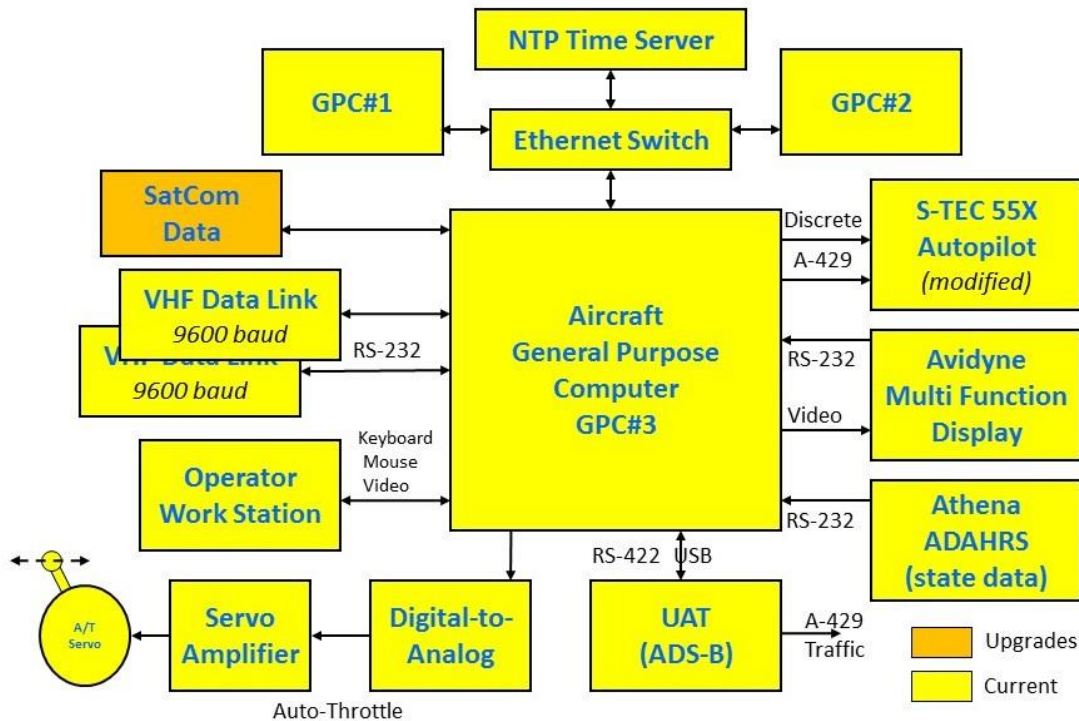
NTP Time Server

GPC#1

Ethernet Switch

GPC#2

SatCom Data

Discrete

S-TEC 55X Autopilot *(modified)*

A-429

VHF Data Link *9600 baud*

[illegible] *9600 baud*

RS-232

Aircraft General Purpose Computer GPC#3

RS-232

Avidyne Multi Function Display

Video

Keyboard Mouse Video

Operator Work Station

RS-232

Athena ADAHRS (state data)

RS-422 USB

A/T Servo

Servo Amplifier

Digital-to-Analog

UAT (ADS-B)

A-429 Traffic

Upgrades

Current

Auto-Throttle